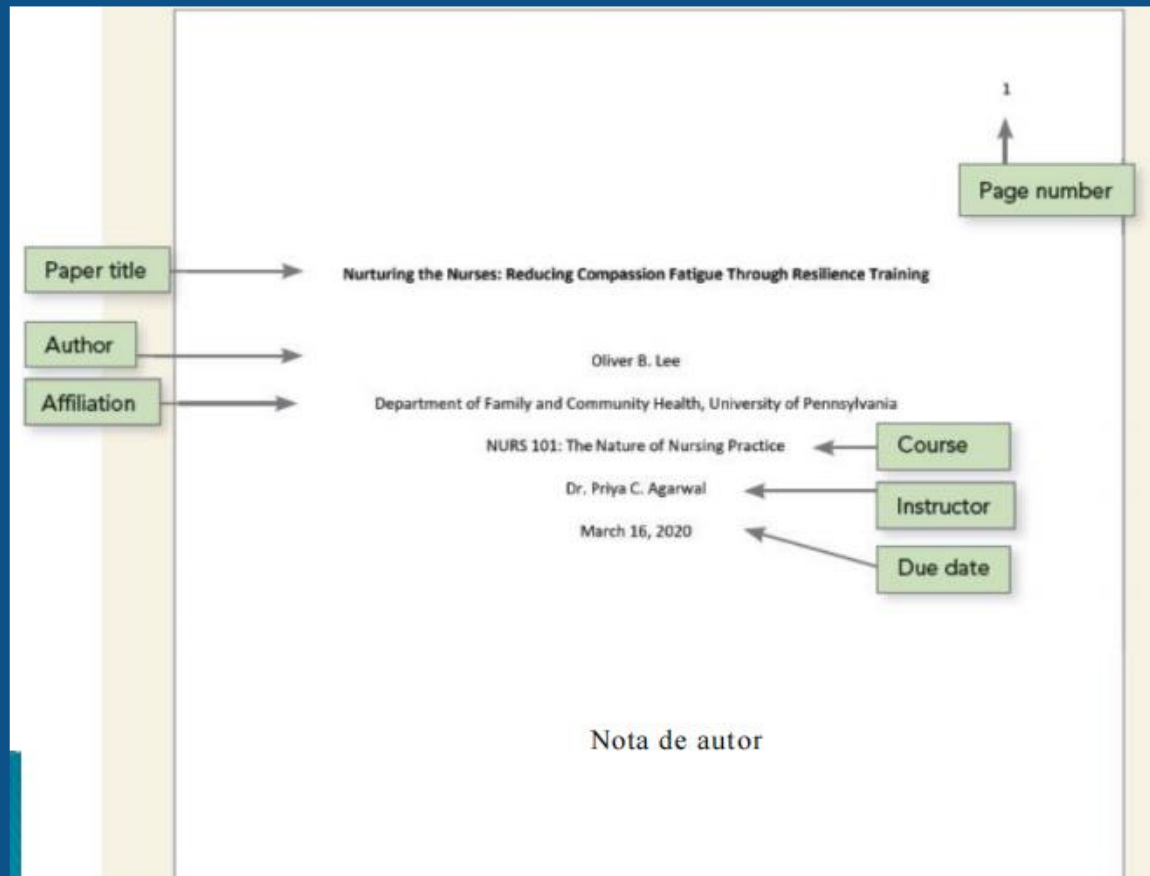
1

Page number

Paper title

Nurturing the Nurses: Reducing Compassion Fatigue Through Resilience Training

Author

Oliver B. Lee

Affiliation

Department of Family and Community Health, University of Pennsylvania

NURS 101: The Nature of Nursing Practice

Course

Dr. Priya C. Agarwal

Instructor

March 16, 2020

Due date

Nota de autor